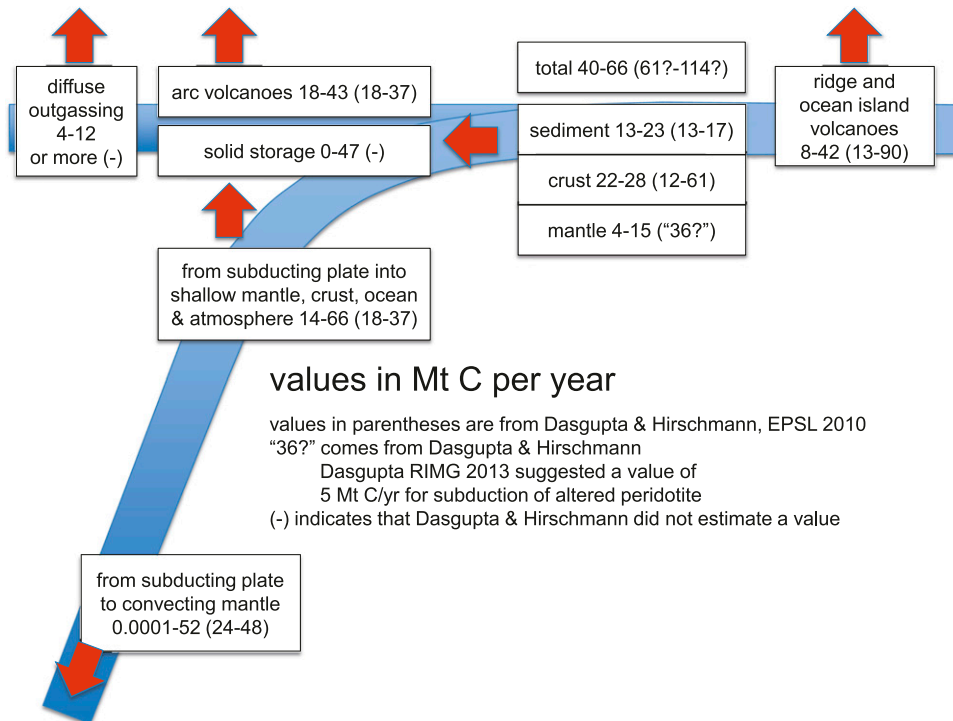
diffuse outgassing 4-12 or more (-)

arc volcanoes 18-43 (18-37)

solid storage 0-47 (-)

total 40-66 (61?-114?)

sediment 13-23 (13-17)

crust 22-28 (12-61)

mantle 4-15 ("36?")

ridge and ocean island volcanoes 8-42 (13-90)

from subducting plate into shallow mantle, crust, ocean & atmosphere 14-66 (18-37)

values in Mt C per year

values in parentheses are from Dasgupta & Hirschmann, EPSL 2010
"36?" comes from Dasgupta & Hirschmann
Dasgupta RIMG 2013 suggested a value of 5 Mt C/yr for subduction of altered peridotite
(-) indicates that Dasgupta & Hirschmann did not estimate a value

from subducting plate to convecting mantle 0.0001-52 (24-48)